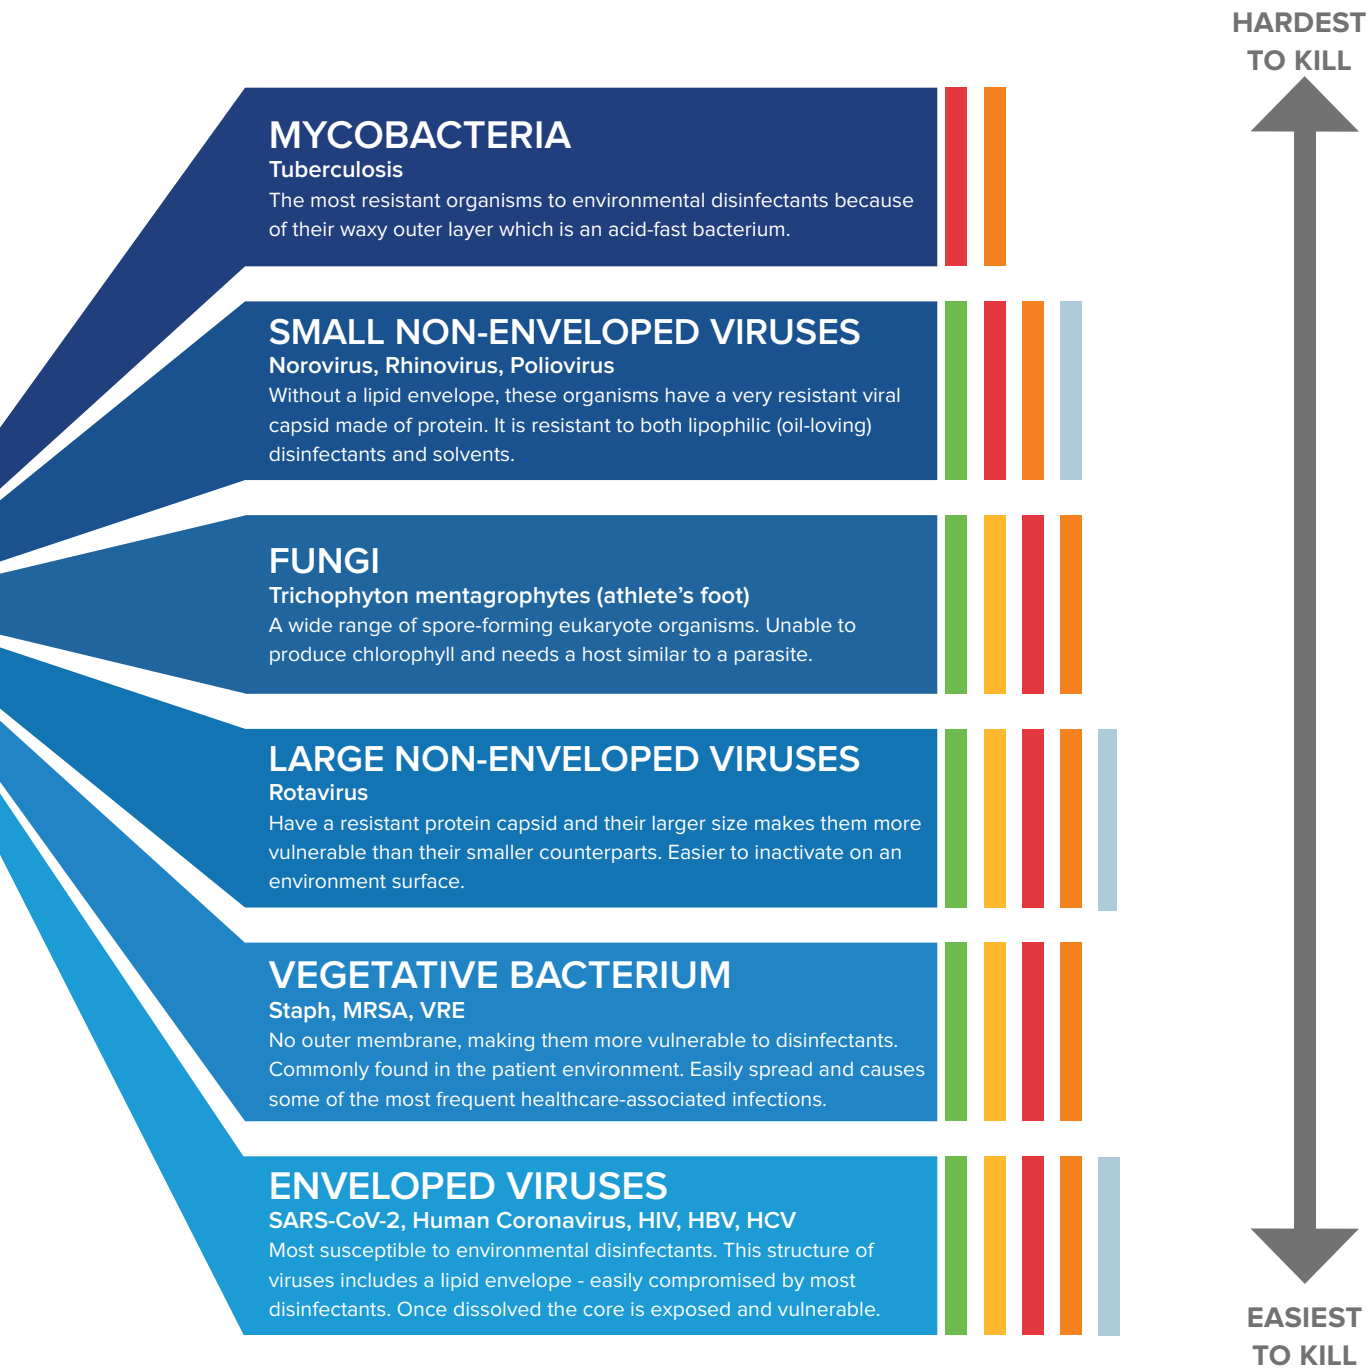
HARDEST TO KILL

MYCOBACTERIA
Tuberculosis
The most resistant organisms to environmental disinfectants because of their waxy outer layer which is an acid-fast bacterium.

SMALL NON-ENVELOPED VIRUSES
Norovirus, Rhinovirus, Poliovirus
Without a lipid envelope, these organisms have a very resistant viral capsid made of protein. It is resistant to both lipophilic (oil-loving) disinfectants and solvents.

FUNGI
Trichophyton mentagrophytes (athlete's foot)
A wide range of spore-forming eukaryote organisms. Unable to produce chlorophyll and needs a host similar to a parasite.

LARGE NON-ENVELOPED VIRUSES
Rotavirus
Have a resistant protein capsid and their larger size makes them more vulnerable than their smaller counterparts. Easier to inactivate on an environment surface.

VEGETATIVE BACTERIUM
Staph, MRSA, VRE
No outer membrane, making them more vulnerable to disinfectants. Commonly found in the patient environment. Easily spread and causes some of the most frequent healthcare-associated infections.

ENVELOPED VIRUSES
SARS-CoV-2, Human Coronavirus, HIV, HBV, HCV
Most susceptible to environmental disinfectants. This structure of viruses includes a lipid envelope - easily compromised by most disinfectants. Once dissolved the core is exposed and vulnerable.

EASIEST TO KILL